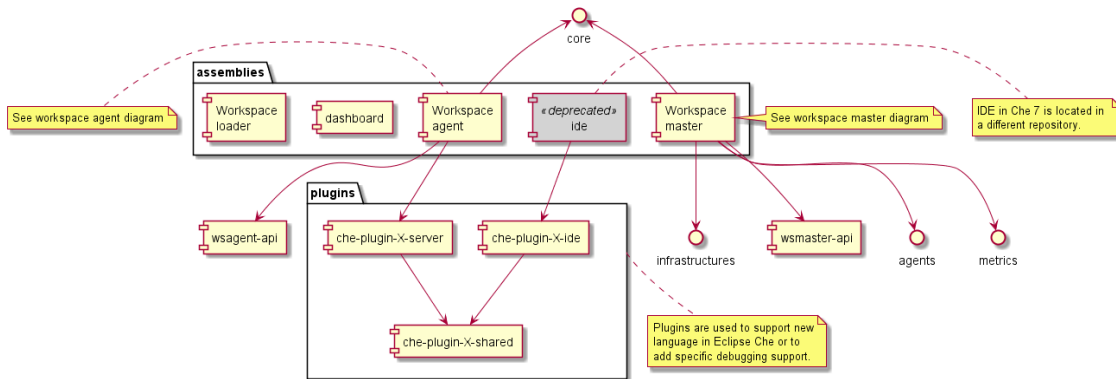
core

assemblies

See workspace agent diagram

Workspace loader

dashboard

Workspace agent

«deprecated» ide

Workspace master

See workspace master diagram

IDE in Che 7 is located in a different repository.

plugins

wsagent-api

che-plugin-X-server

che-plugin-X-ide

che-plugin-X-shared

infrastructures

wsmaster-api

agents

metrics

Plugins are used to support new language in Eclipse Che or to add specific debugging support.